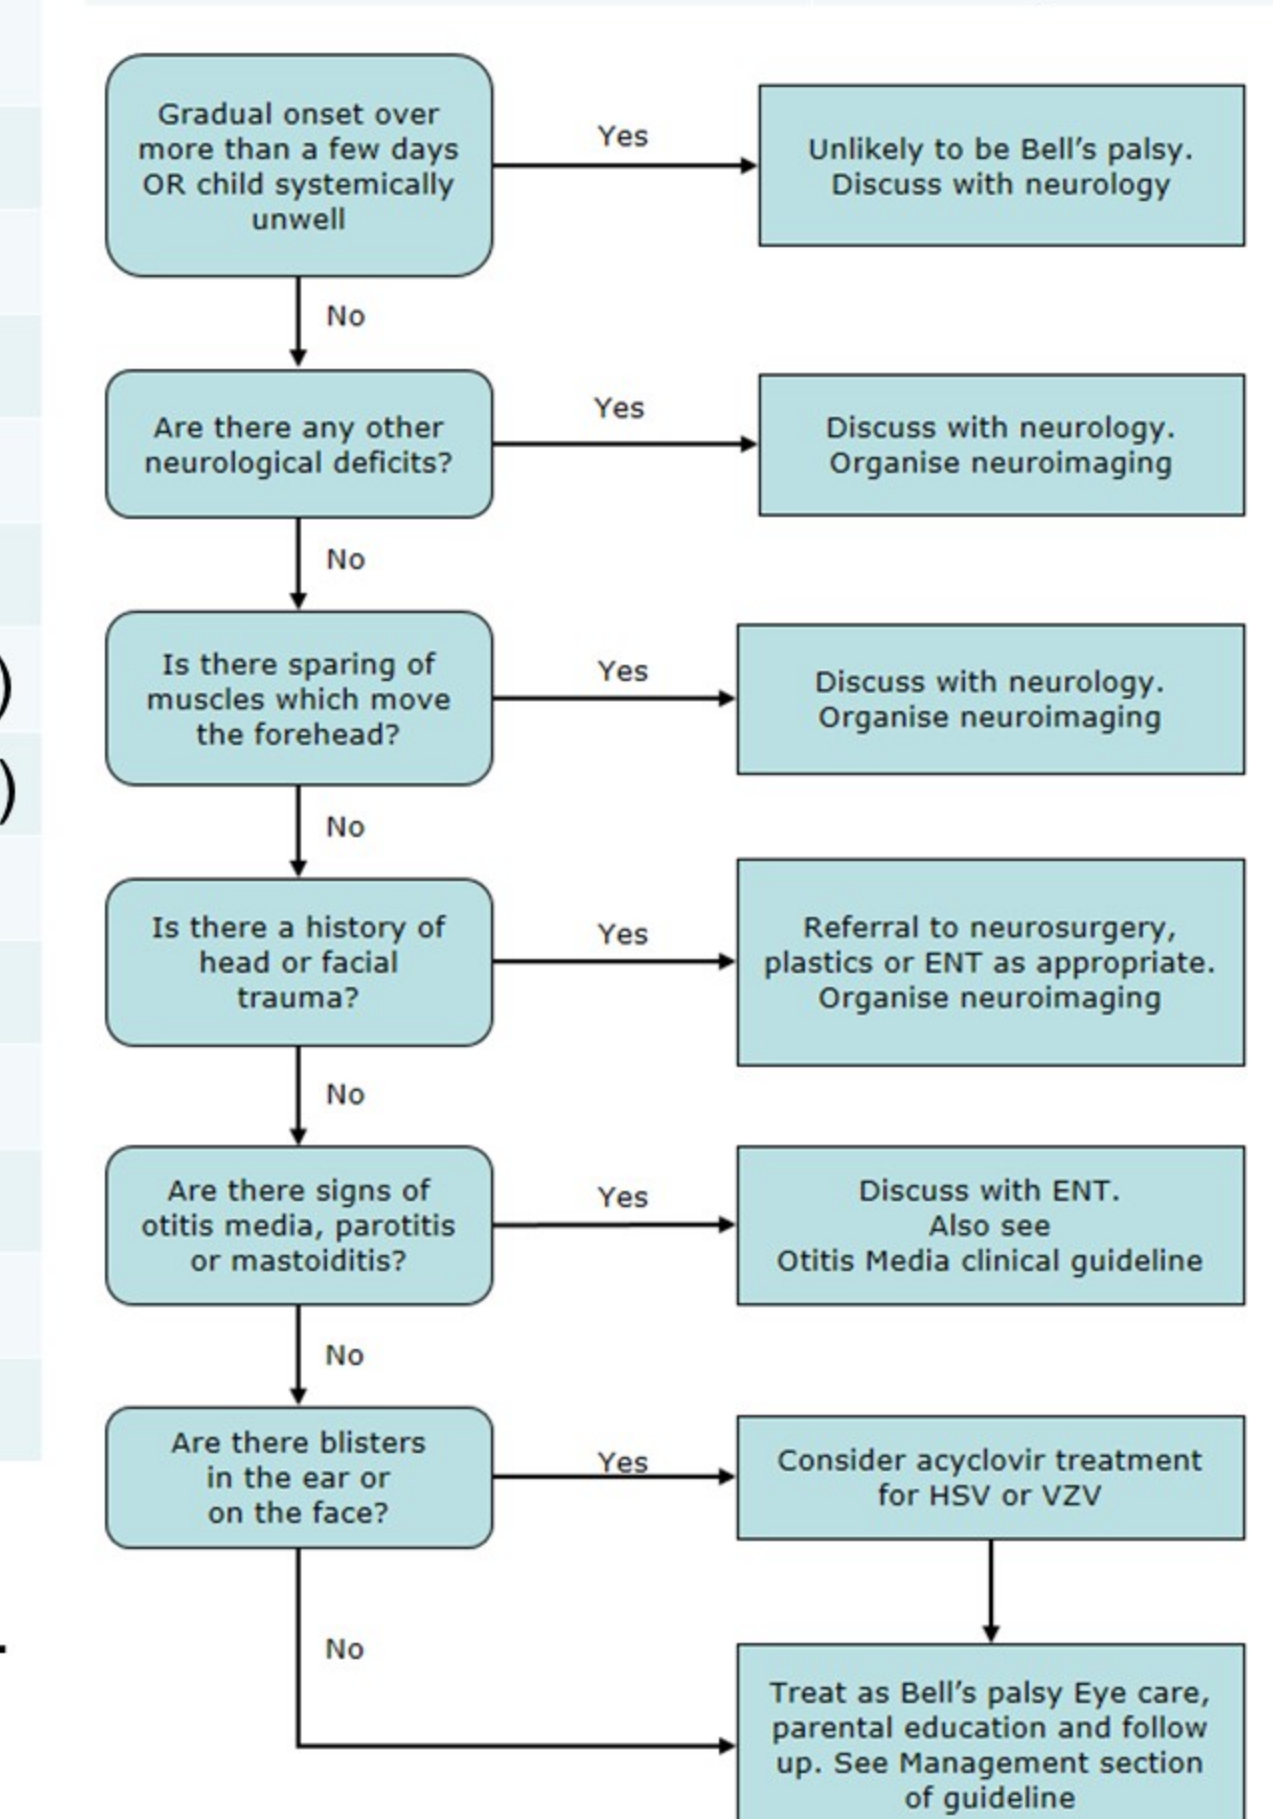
Gradual onset over more than a few days OR child systemically unwell

Yes

Unlikely to be Bell's palsy. Discuss with neurology

No

Are there any other neurological deficits?

Yes

Discuss with neurology. Organise neuroimaging

No

Is there sparing of muscles which move the forehead?

Yes

Discuss with neurology. Organise neuroimaging

No

Is there a history of head or facial trauma?

Yes

Referral to neurosurgery, plastics or ENT as appropriate. Organise neuroimaging

No

Are there signs of otitis media, parotitis or mastoiditis?

Yes

Discuss with ENT. Also see Otitis Media clinical guideline

No

Are there blisters in the ear or on the face?

Yes

Consider acyclovir treatment for HSV or VZV

No

Treat as Bell's palsy Eye care, parental education and follow up. See Management section of guideline